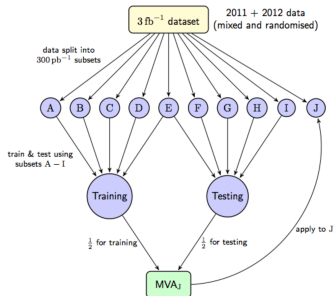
$3\,\text{fb}^{-1}$ dataset

2011 + 2012 data
(mixed and randomised)

data split into
$300\,\text{pb}^{-1}$ subsets

A B C D E F G H I J

train & test using
subsets A – I

Training

Testing

$\frac{1}{2}$ for training

$\frac{1}{2}$ for testing

apply to J

$\text{MVA}_\text{J}$